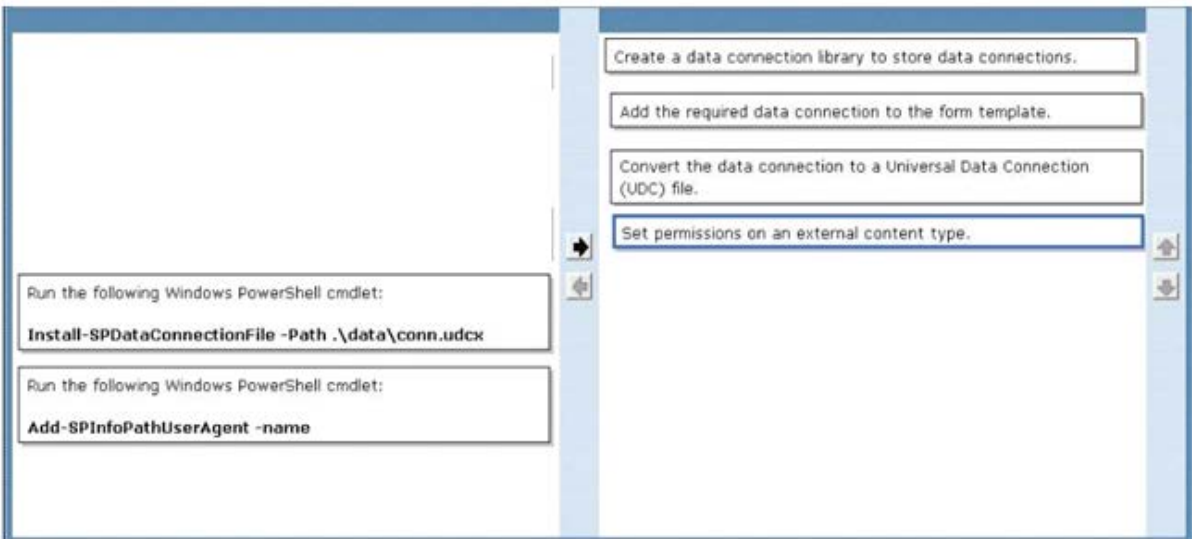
Run the following Windows PowerShell cmdlet:

Install-SPDataConnectionFile -Path .\data\conn.udcx

Run the following Windows PowerShell cmdlet:

Add-SPInfoPathUserAgent -name

Create a data connection library to store data connections.

Add the required data connection to the form template.

Convert the data connection to a Universal Data Connection (UDC) file.

Set permissions on an external content type.